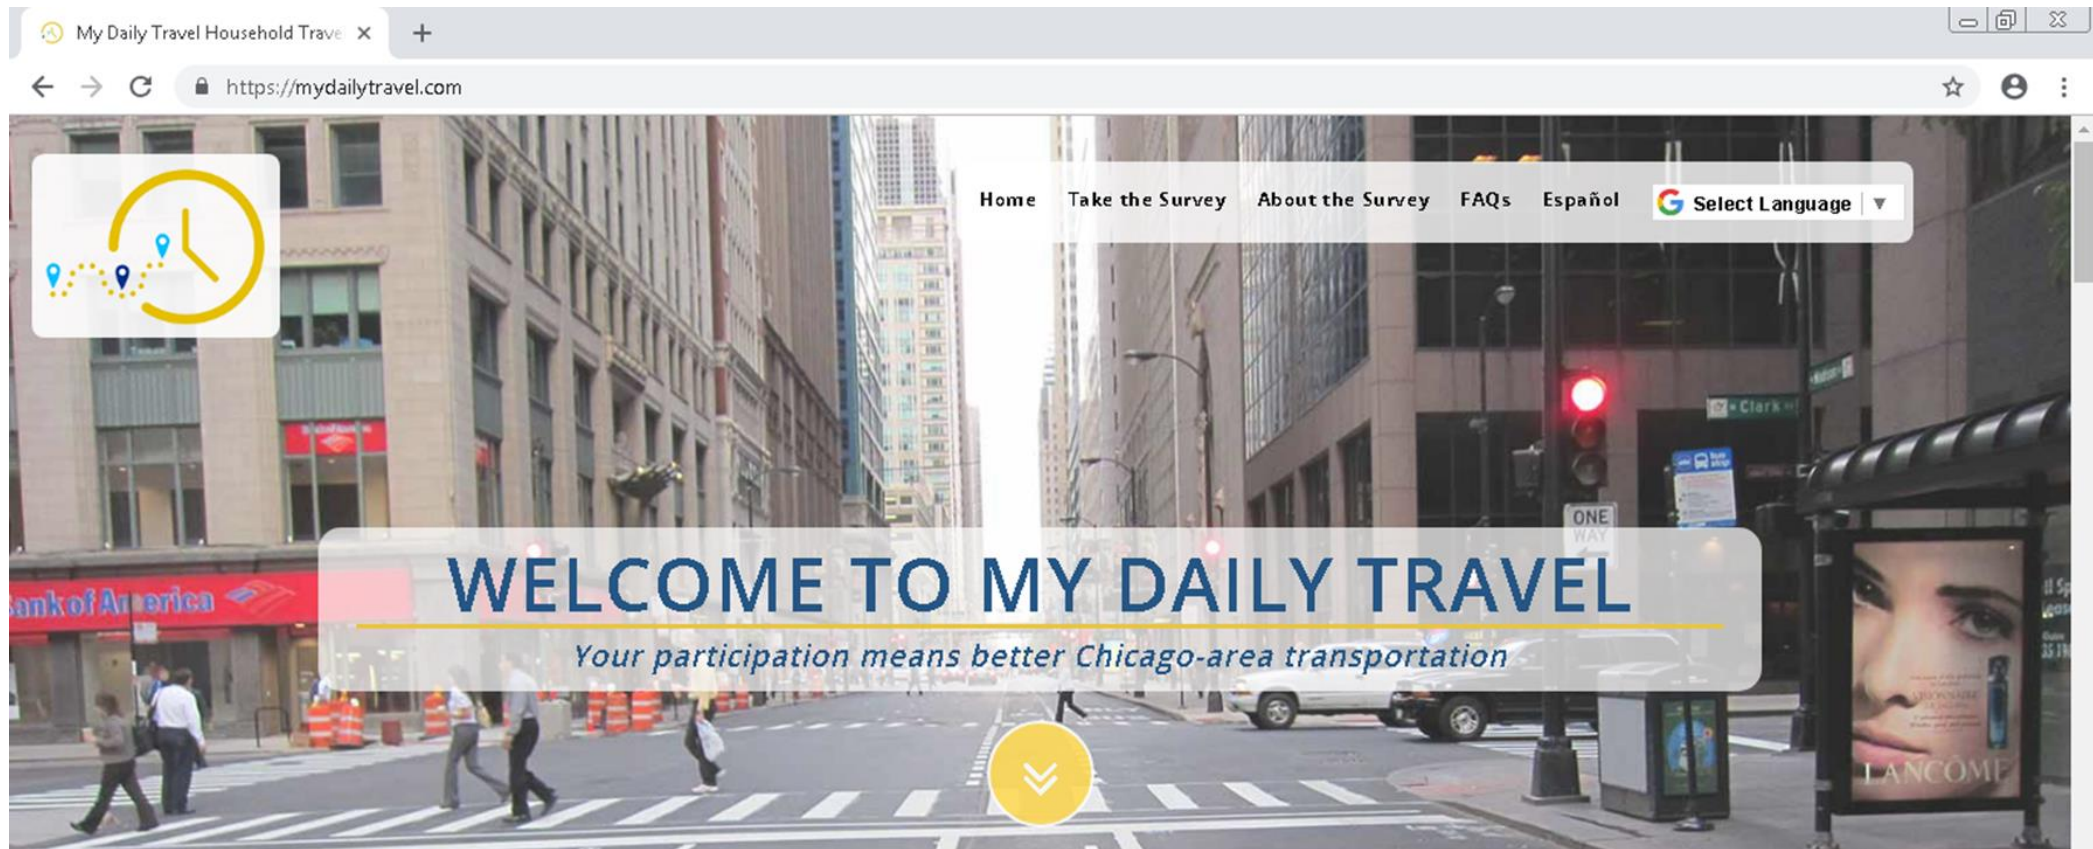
My Daily Travel Household Trave ×

https://mydailytravel.com

Home Take the Survey About the Survey FAQs Español Select Language ▼

ank of America

Clark

ONE WAY

WELCOME TO MY DAILY TRAVEL

Your participation means better Chicago-area transportation

LANCOME